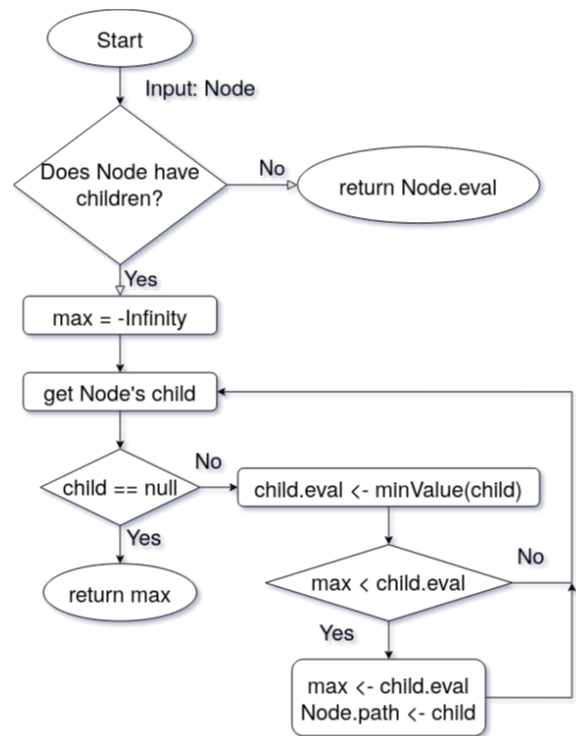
Start

Input: Node

Does Node have children?

No

return Node.eval

Yes

max = -Infinity

get Node's child

child == null

No

child.eval <- minValue(child)

Yes

return max

max < child.eval

No

Yes

max <- child.eval
Node.path <- child